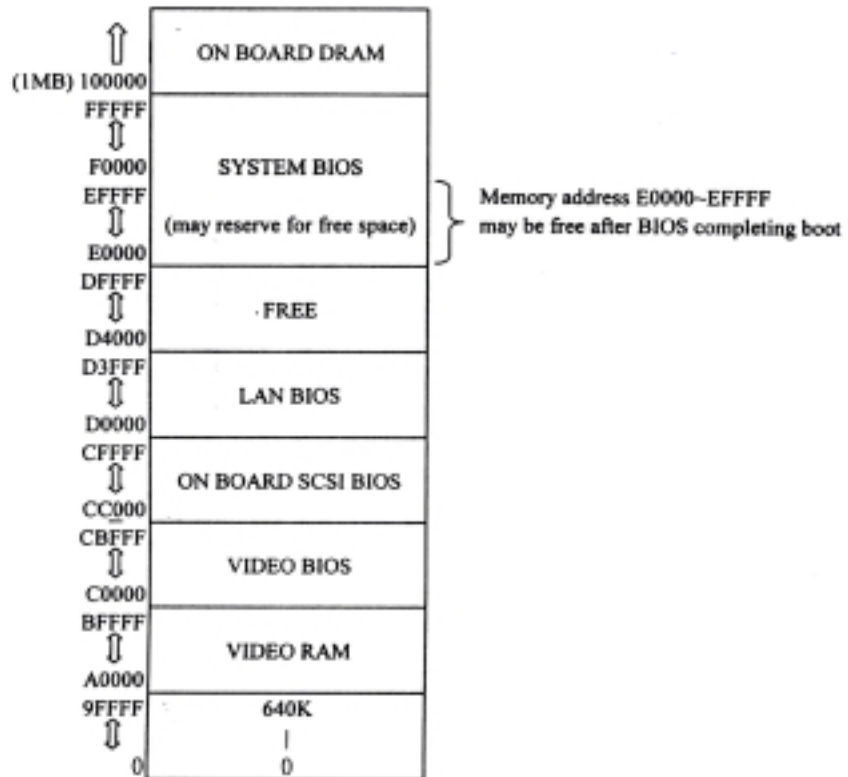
(1MB) 100000
ON BOARD DRAM

FFFFF
F0000
EFFFF
E0000
SYSTEM BIOS
(may reserve for free space)

Memory address E0000~EFFFF may be free after BIOS completing boot

DFFFF
D4000
FREE

D3FFF
D0000
LAN BIOS

CFFFF
CC000
ON BOARD SCSI BIOS

CBFFF
C0000
VIDEO BIOS

BFFFF
A0000
VIDEO RAM

9FFFF
0
640K
|
0